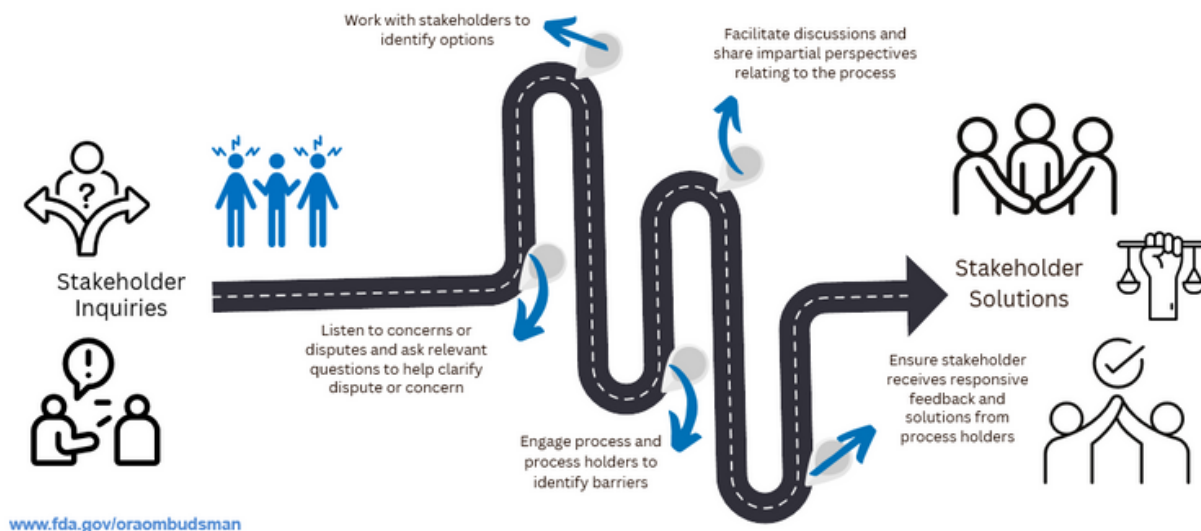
Stakeholder Inquiries

Listen to concerns or disputes and ask relevant questions to help clarify dispute or concern

Work with stakeholders to identify options

Engage process and process holders to identify barriers

Facilitate discussions and share impartial perspectives relating to the process

Ensure stakeholder receives responsive feedback and solutions from process holders

Stakeholder Solutions

www.fda.gov/oraombudsman